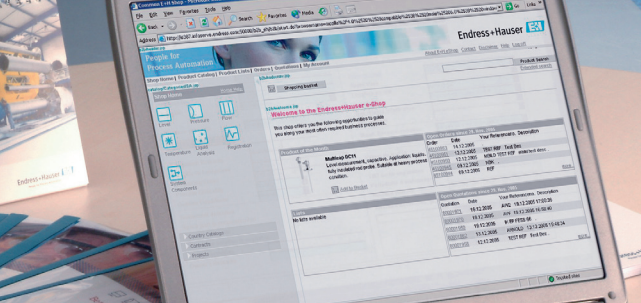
Endress+Hauser

People for Process Automation

Endress+Hauser

Shop Home | Product Catalog | Product Lists | Orders | Quotations | My Account

Welcome to the Endress+Hauser e-Shop

Shopping basket

Level

Pressure

Flow

Temperature

Liquid Analysis

Registration

System Components

Product of the Month

Multicap DC11

Level measurement, capacitive. Application: Switch, fully insulated rod probe. Suitable all heavy process condition.

Order

Date

Your Reference, Description

19.12.2005

TEST REF Test Des

12.12.2005

12.12.2005

09.12.2005

09.12.2005

Quotation

Date

Your References, Description

19.12.2005

16.12.2005

02.12.2005

TEST REF Test Des

No items available

Catalog

Contracts

Projects

Trusted sites

Endress+Hauser